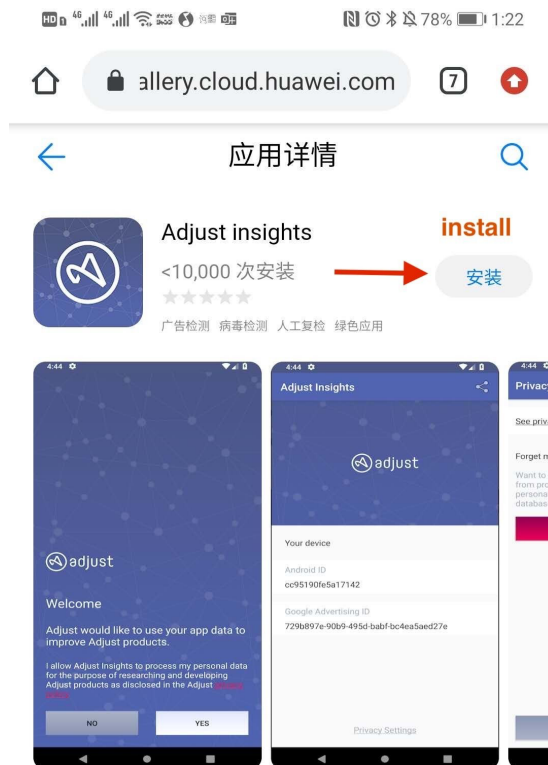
4G 4G 78% 1:22

allery.cloud.huawei.com 7

应用详情

Adjust insights

install

<10,000 次安装

安装

广告检测 病毒检测 人工复检 绿色应用

4:44

adjust

Welcome

Adjust would like to use your app data to improve Adjust products.

I allow Adjust Insights to process my personal data for the purpose of researching and developing Adjust products as disclosed in the Adjust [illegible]

NO

YES

4:44

Adjust Insights

adjust

Your device

Android ID

cc95190fe5a17142

Google Advertising ID

729b897e-90b9-495d-babf-bc4ea5aed27e

Privacy Settings

4:44

Privac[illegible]

See priv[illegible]

Forget m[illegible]

Want to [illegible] from pro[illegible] persona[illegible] databas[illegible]